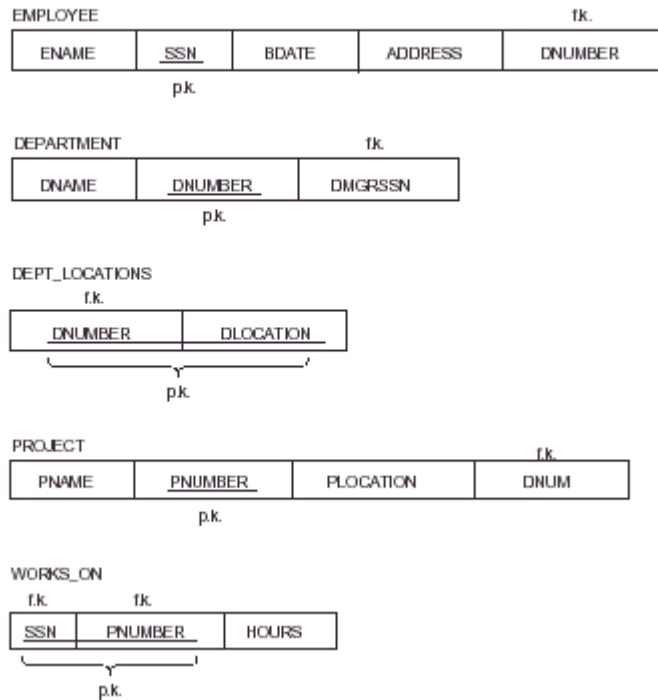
EMPLOYEE

f.k.

| ENAME | SSN | BDATE | ADDRESS | DNUMBER |
|---|---|---|---|---|

p.k.

DEPARTMENT

f.k.

| DNAME | DNUMBER | DMGRSSN |
|---|---|---|

p.k.

DEPT_LOCATIONS

f.k.

| DNUMBER | DLOCATION |
|---|---|

p.k.

PROJECT

f.k.

| PNAME | PNUMBER | PLOCATION | DNUM |
|---|---|---|---|

p.k.

WORKS_ON

f.k. f.k.

| SSN | PNUMBER | HOURS |
|---|---|---|

p.k.